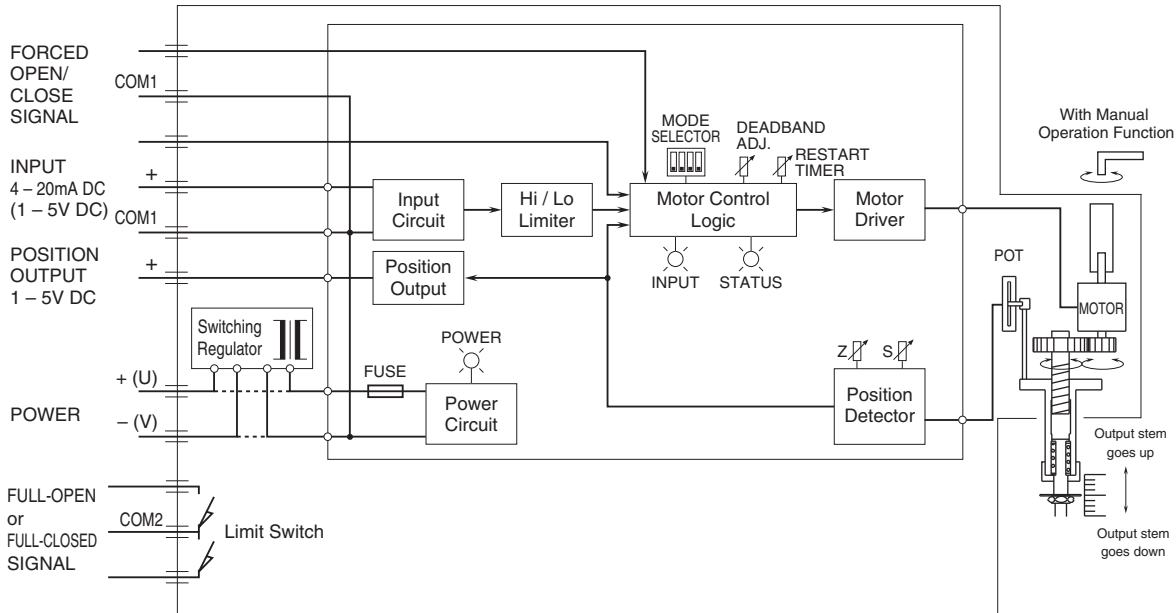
FORCED OPEN/ CLOSE SIGNAL

COM1

INPUT 4 – 20mA DC (1 – 5V DC)

+

COM1

POSITION OUTPUT 1 – 5V DC

+

Switching Regulator

+ (U)

POWER

– (V)

FULL-OPEN or FULL-CLOSED SIGNAL

COM2

Limit Switch

MODE SELECTOR

DEADBAND ADJ.

RESTART TIMER

With Manual Operation Function

Input Circuit

Hi / Lo Limiter

Motor Control Logic

Motor Driver

INPUT

STATUS

Position Output

POT

MOTOR

POWER

FUSE

Power Circuit

Z

S

Position Detector

Output stem goes up

Output stem goes down